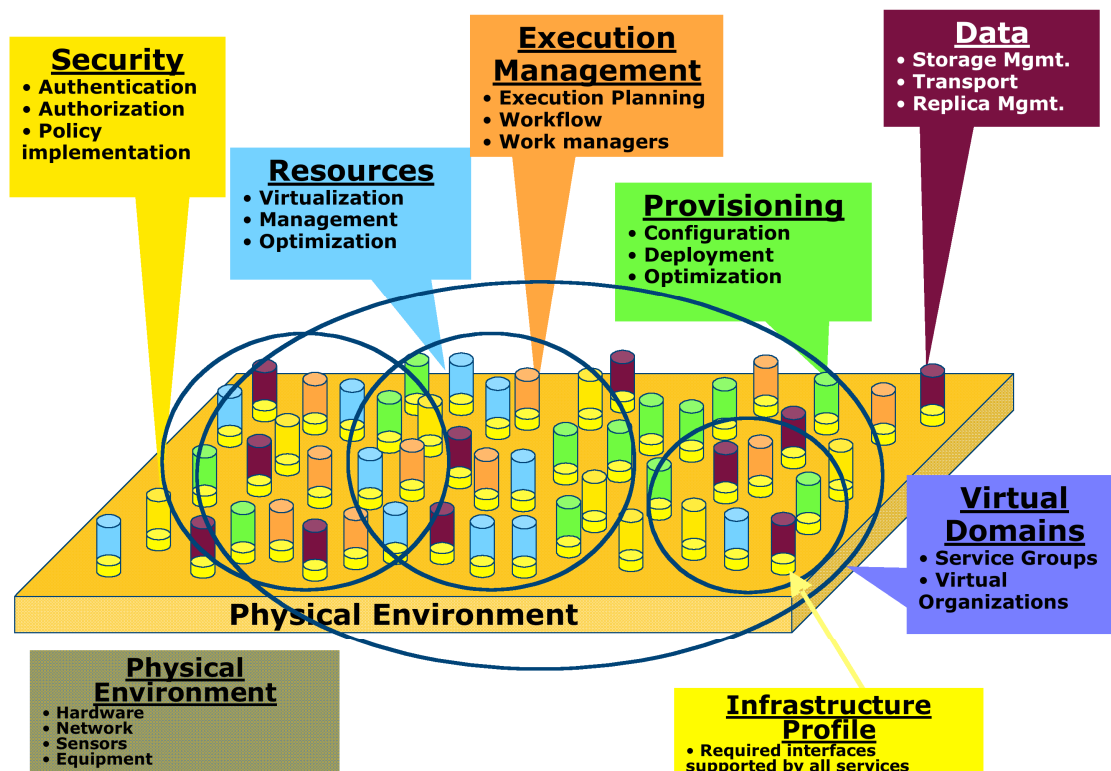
Security
• Authentication
• Authorization
• Policy implementation

Resources
• Virtualization
• Management
• Optimization

Execution Management
• Execution Planning
• Workflow
• Work managers

Provisioning
• Configuration
• Deployment
• Optimization

Data
• Storage Mgmt.
• Transport
• Replica Mgmt.

Virtual Domains
• Service Groups
• Virtual Organizations

Physical Environment

Physical Environment
• Hardware
• Network
• Sensors
• Equipment

Infrastructure Profile
• Required interfaces supported by all services